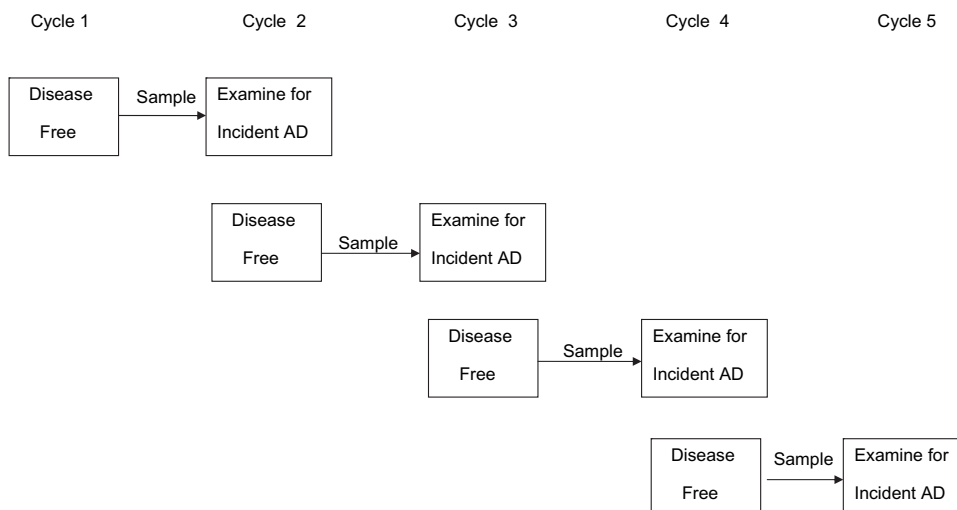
Cycle 1 Cycle 2 Cycle 3 Cycle 4 Cycle 5

Disease Free

Sample

Examine for Incident AD

Disease Free

Sample

Examine for Incident AD

Disease Free

Sample

Examine for Incident AD

Disease Free

Sample

Examine for Incident AD